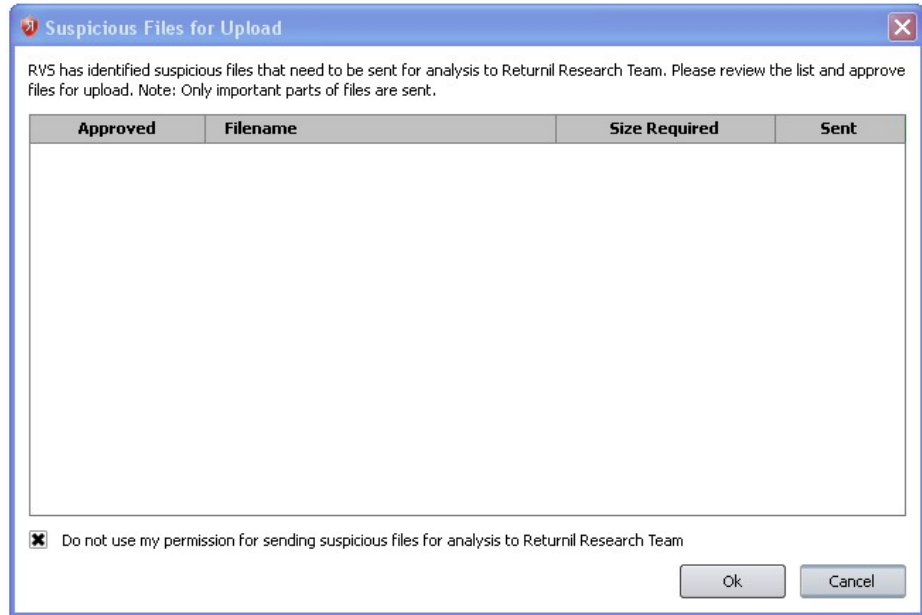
Suspicious Files for Upload

RVS has identified suspicious files that need to be sent for analysis to Returnil Research Team. Please review the list and approve files for upload. Note: Only important parts of files are sent.

| Approved | Filename | Size Required | Sent |
|---|---|---|---|

Do not use my permission for sending suspicious files for analysis to Returnil Research Team

Ok

Cancel